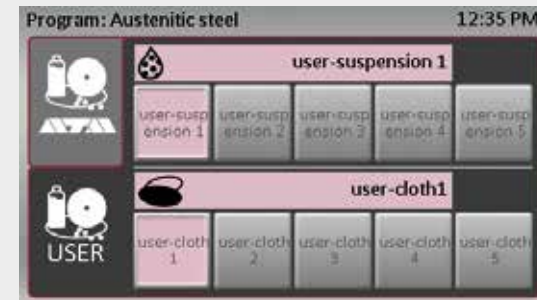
Program: Austenitic steel

12:35 PM

user-suspension 1

user-suspension 1

user-suspension 2

user-suspension 3

user-suspension 4

user-suspension 5

USER

user-cloth1

user-cloth 1

user-cloth 2

user-cloth 3

user-cloth 4

user-cloth 5